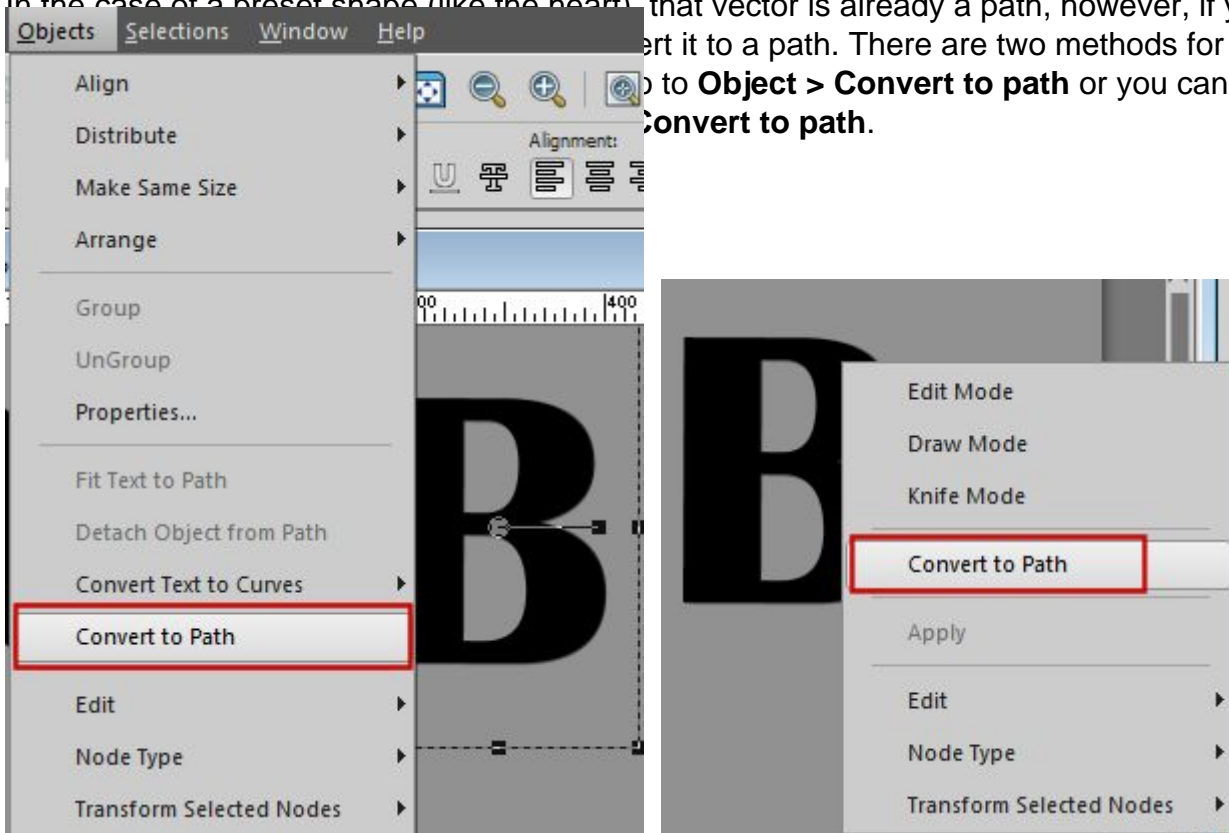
In the case of a preset shape (like the heart), that vector is already a path, however, if y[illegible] ert it to a path. There are two methods for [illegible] to **Object > Convert to path** or you can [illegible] **Convert to path**.

Objects Selections Window Help

Align
Distribute
Make Same Size
Arrange
Group
UnGroup
Properties...
Fit Text to Path
Detach Object from Path
Convert Text to Curves
Convert to Path
Edit
Node Type
Transform Selected Nodes

Alignment:

B

Edit Mode
Draw Mode
Knife Mode
Convert to Path
Apply
Edit
Node Type
Transform Selected Nodes